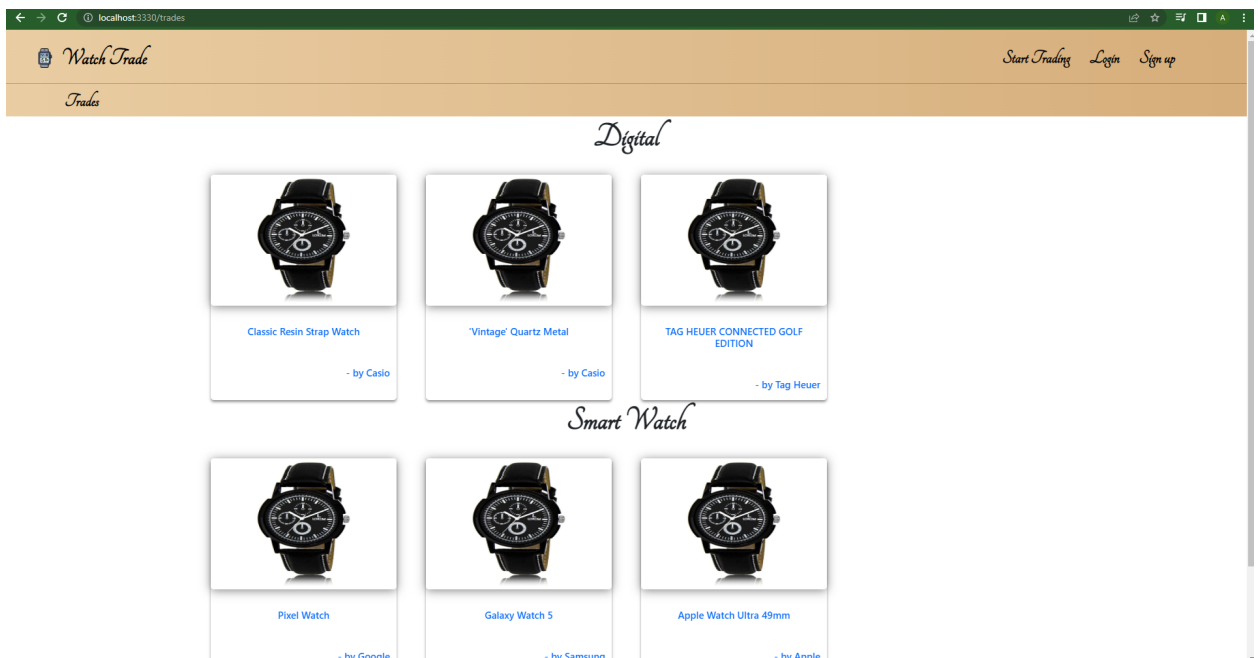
localhost:3330/trades

A

Watch Trade

Start Trading Login Sign up

Trades

Digital

Classic Resin Strap Watch

- by Casio

'Vintage' Quartz Metal

- by Casio

TAG HEUER CONNECTED GOLF EDITION

- by Tag Heuer

Smart Watch

Pixel Watch

- by Google

Galaxy Watch 5

- by Samsung

Apple Watch Ultra 49mm

- by Apple